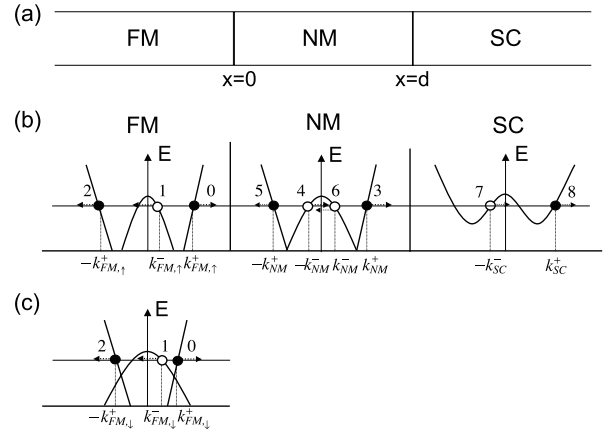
(a)

FM

NM

SC

x=0

x=d

(b)

FM

E

2

1

0

$-k_{FM,\uparrow}^{+}$

$k_{FM,\uparrow}^{-}$

$k_{FM,\uparrow}^{+}$

NM

E

5

4

6

3

$-k_{NM}^{+}$

$-k_{NM}^{-}$

$k_{NM}^{-}$

$k_{NM}^{+}$

SC

E

7

8

$-k_{SC}^{-}$

$k_{SC}^{+}$

(c)

E

2

1

0

$-k_{FM,\downarrow}^{+}$

$k_{FM,\downarrow}^{-}$

$k_{FM,\downarrow}^{+}$